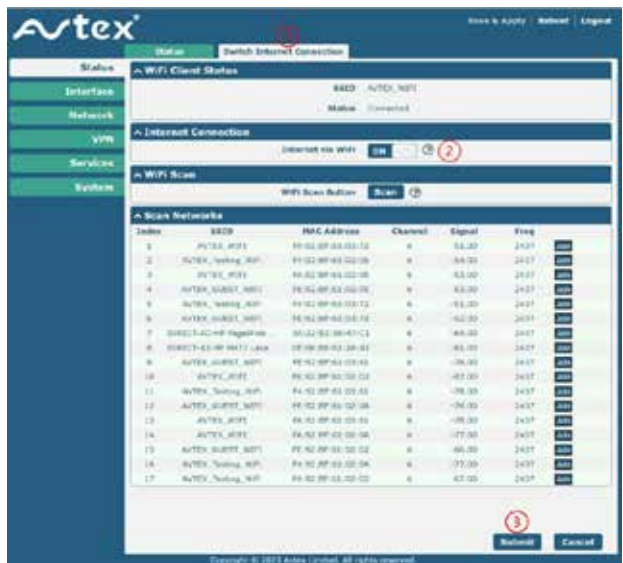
AVTEX

Save & Apply | Reboot | Logout

Status | Switch Internet Connection ①

Status
Interface
Network
VPN
Services
System

^ WiFi Client Status

SSID AVTEX_WIFI

Status Connected

^ Internet Connection

Internet via WiFi ON ② ②

^ WiFi Scan

WiFi Scan Button Scan

^ Scan Networks

| Index | SSID | MAC Address | Channel | Signal | Freq | |
|---|---|---|---|---|---|---|
| 1 | AVTEX_WIFI | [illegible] | 6 | -51.00 | 2437 | Join |
| 2 | AVTEX_Testing_WiFi | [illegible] | 6 | -54.00 | 2437 | Join |
| 3 | AVTEX_WIFI | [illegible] | 6 | -63.00 | 2437 | Join |
| 4 | AVTEX_GUEST_WIFI | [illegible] | 6 | -63.00 | 2437 | Join |
| 5 | AVTEX_Testing_WiFi | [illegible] | 6 | -63.00 | 2437 | Join |
| 6 | AVTEX_GUEST_WIFI | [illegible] | 6 | -62.00 | 2437 | Join |
| 7 | DIRECT-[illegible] | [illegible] | 6 | -64.00 | 2437 | Join |
| 8 | DIRECT-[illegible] | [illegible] | 6 | -68.00 | 2437 | Join |
| 9 | AVTEX_GUEST_WIFI | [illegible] | 6 | -76.00 | 2437 | Join |
| 10 | AVTEX_WIFI | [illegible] | 6 | -67.00 | 2437 | Join |
| 11 | AVTEX_Testing_WiFi | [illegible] | 6 | -78.00 | 2437 | Join |
| 12 | AVTEX_GUEST_WIFI | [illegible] | 6 | -76.00 | 2437 | Join |
| 13 | AVTEX_WIFI | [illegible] | 6 | -78.00 | 2437 | Join |
| 14 | AVTEX_WIFI | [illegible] | 6 | -77.00 | 2437 | Join |
| 15 | AVTEX_GUEST_WIFI | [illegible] | 6 | -66.00 | 2437 | Join |
| 16 | AVTEX_Testing_WiFi | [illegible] | 6 | -77.00 | 2437 | Join |
| 17 | AVTEX_Testing_WiFi | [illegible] | 6 | -67.00 | 2437 | Join |

③
Submit Cancel

Copyright © 2023 Avtex Limited. All rights reserved.